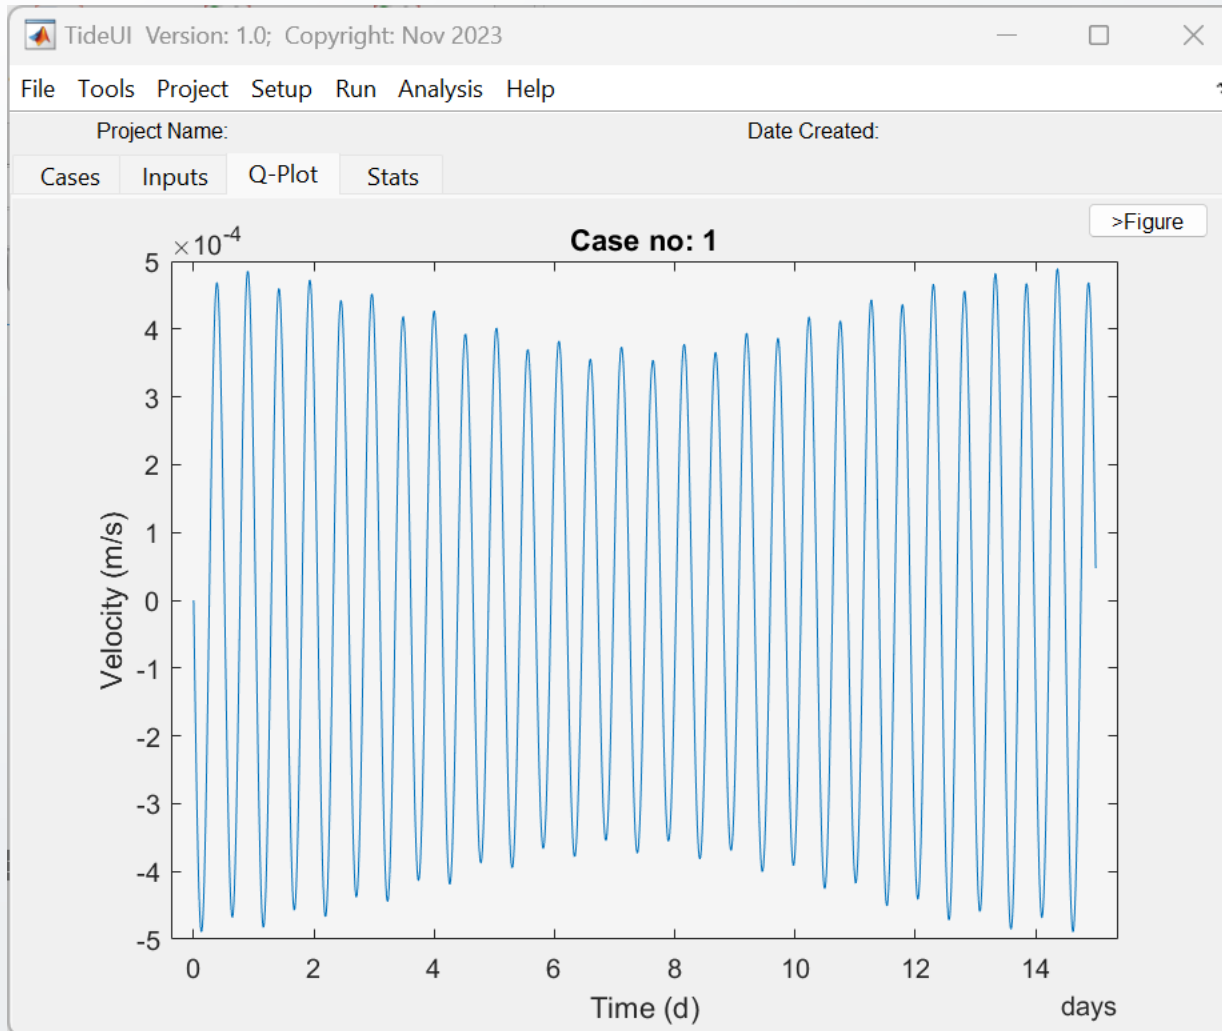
TideUI Version: 1.0; Copyright: Nov 2023

File Tools Project Setup Run Analysis Help

Project Name:

Date Created:

Cases Inputs Q-Plot Stats

>Figure

Case no: 1

$\times 10^{-4}$

5
4
3
2
1
0
-1
-2
-3
-4
-5

Velocity (m/s)

0 2 4 6 8 10 12 14

Time (d)

days